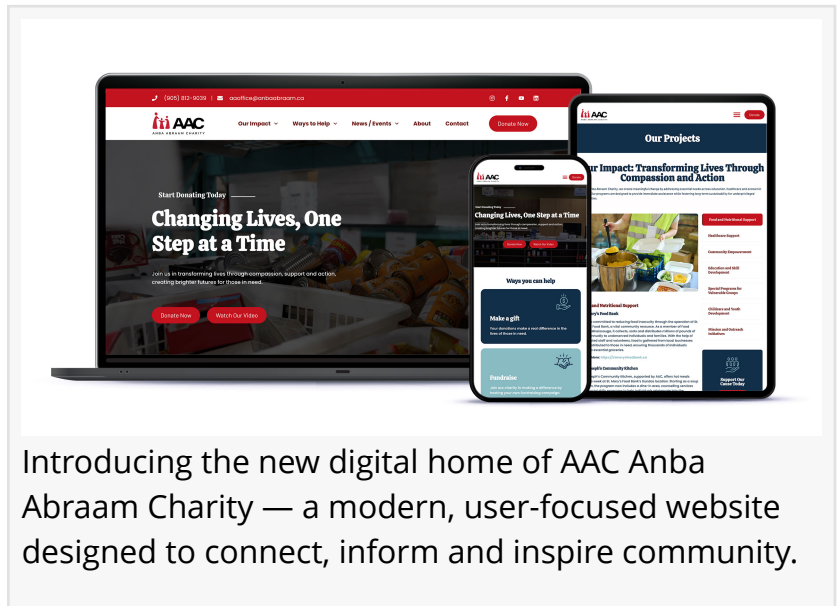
(905) 812-9039 | aacoffice@anbaabraam.ca

AAC
Anba Abraam Charity

Our Impact
Ways to Help
News / Events
About
Contact
Donate Now

Start Donating Today

Changing Lives, One Step at a Time

Join us in transforming lives through compassion, support and action, creating brighter futures for those in need.

Donate Now
Watch Our Video

AAC

Changing Lives, One Step at a Time

Ways you can help

Make a gift

Your donations make a real difference in the lives of those in need.

Fundraise

AAC

Our Projects

Our Impact: Transforming Lives Through Compassion and Action

Food and Nutritional Support
Healthcare Support
Community Empowerment
Education and Skill Development
Special Programs for Vulnerable Groups
Children and Youth Development
Mission and Outreach Initiatives

Support Our Cause Today

Introducing the new digital home of AAC Anba Abraam Charity — a modern, user-focused website designed to connect, inform and inspire community.